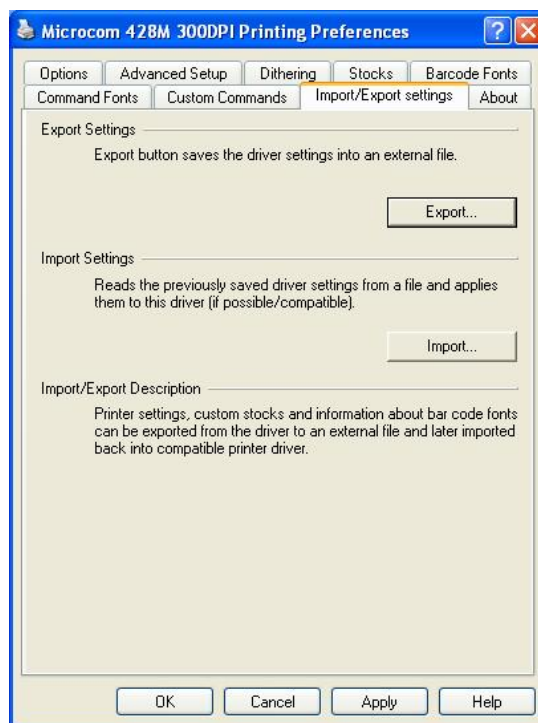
Microcom 428M 300DPI Printing Preferences

?

Options | Advanced Setup | Dithering | Stocks | Barcode Fonts
Command Fonts | Custom Commands | Import/Export settings | About

Export Settings

Export button saves the driver settings into an external file.

Export...

Import Settings

Reads the previously saved driver settings from a file and applies them to this driver (if possible/compatible).

Import...

Import/Export Description

Printer settings, custom stocks and information about bar code fonts can be exported from the driver to an external file and later imported back into compatible printer driver.

OK | Cancel | Apply | Help